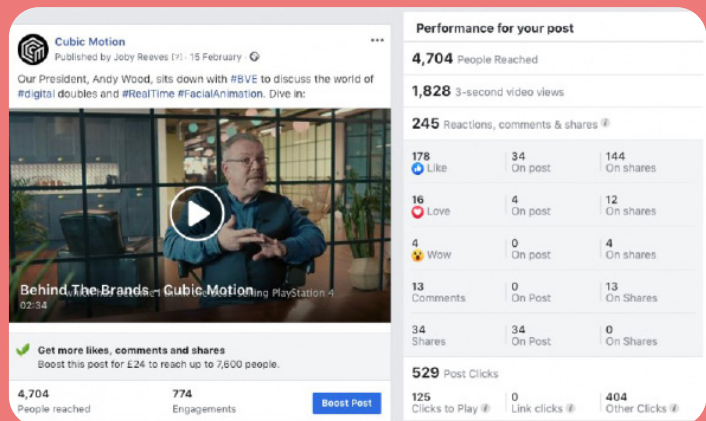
Cubic Motion
Published by Joby Reeves [?] · 15 February · 

Our President, Andy Wood, sits down with #BVE to discuss the world of #digital doubles and #RealTime #FacialAnimation. Dive in:

Behind The Brands - Cubic Motion
02:34

Get more likes, comments and shares
Boost this post for £24 to reach up to 7,600 people.

4,704
People reached

774
Engagements

Boost Post

Performance for your post

4,704 People Reached

1,828 3-second video views

245 Reactions, comments & shares

| | | |
|---|---|---|
| 178 Like | 34 On post | 144 On shares |
| 16 Love | 4 On post | 12 On shares |
| 4 Wow | 0 On post | 4 On shares |
| 13 Comments | 0 On Post | 13 On Shares |
| 34 Shares | 34 On Post | 0 On Shares |

529 Post Clicks

| | | |
|---|---|---|
| 125 Clicks to Play | 0 Link clicks | 404 Other Clicks |